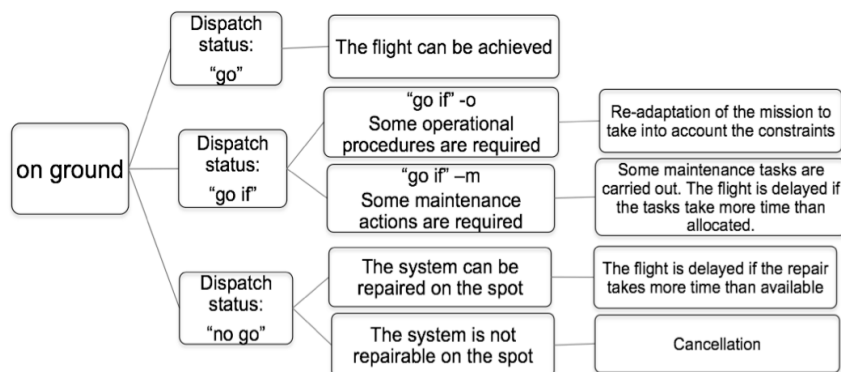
on ground

Dispatch status: "go"

The flight can be achieved

Dispatch status: "go if"

"go if" -o
Some operational procedures are required

Re-adaptation of the mission to take into account the constraints

"go if" –m
Some maintenance actions are required

Some maintenance tasks are carried out. The flight is delayed if the tasks take more time than allocated.

Dispatch status: "no go"

The system can be repaired on the spot

The flight is delayed if the repair takes more time than available

The system is not repairable on the spot

Cancellation